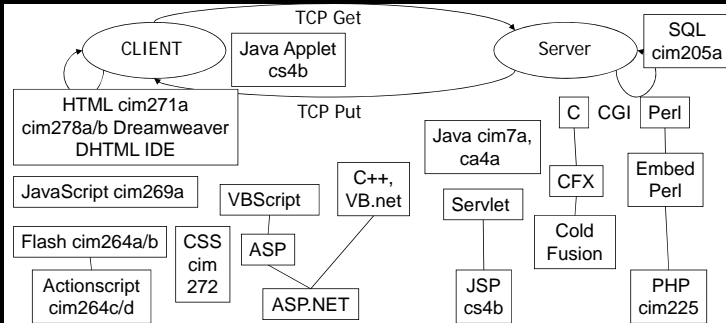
TCP Get

CLIENT

Java Applet cs4b

Server

SQL cim205a

HTML cim271a cim278a/b Dreamweaver DHTML IDE

TCP Put

C

CGI

Perl

Java cim7a, ca4a

JavaScript cim269a

VBScript

C++, VB.net

CFX

Embed Perl

Servlet

Flash cim264a/b

CSS cim 272

ASP

Cold Fusion

Actionscript cim264c/d

ASP.NET

JSP cs4b

PHP cim225